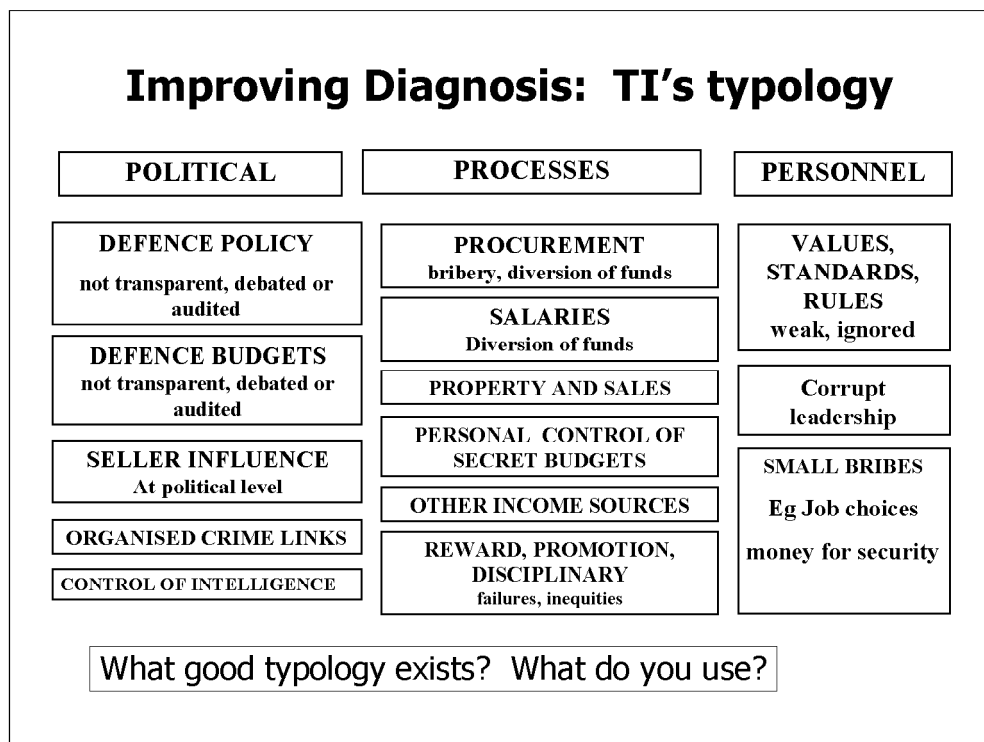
Improving Diagnosis: TI's typology

POLITICAL

DEFENCE POLICY
not transparent, debated or audited

DEFENCE BUDGETS
not transparent, debated or audited

SELLER INFLUENCE
At political level

ORGANISED CRIME LINKS

CONTROL OF INTELLIGENCE

PROCESSES

PROCUREMENT
bribery, diversion of funds

SALARIES
Diversion of funds

PROPERTY AND SALES

PERSONAL CONTROL OF SECRET BUDGETS

OTHER INCOME SOURCES

REWARD, PROMOTION, DISCIPLINARY
failures, inequities

PERSONNEL

VALUES, STANDARDS, RULES
weak, ignored

Corrupt leadership

SMALL BRIBES
Eg Job choices
money for security

What good typology exists? What do you use?